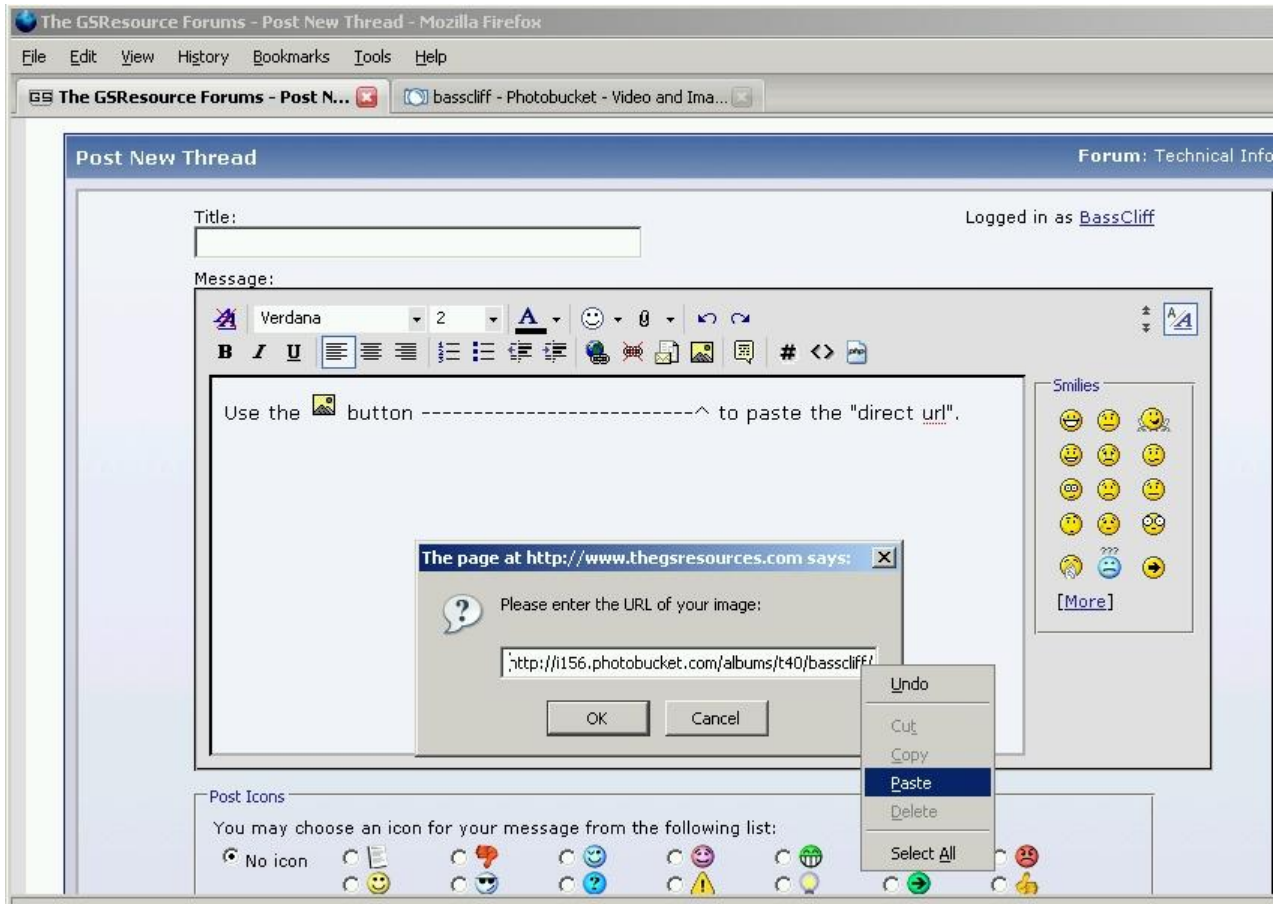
The GSResource Forums - Post New Thread - Mozilla Firefox

File Edit View History Bookmarks Tools Help

The GSResource Forums - Post N... | basscliff - Photobucket - Video and Ima...

Post New Thread

Forum: Technical Info

Title:

Logged in as BassCliff

Message:

Verdana 2

Use the button -------------------------^ to paste the "direct url".

Smilies

[More]

The page at http://www.thegsresources.com says:

Please enter the URL of your image:

http://i156.photobucket.com/albums/t40/basscliff/

OK Cancel

Undo
Cut
Copy
Paste
Delete
Select All

Post Icons

You may choose an icon for your message from the following list:

No icon